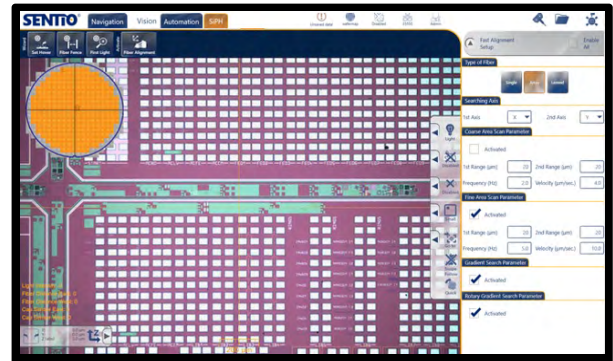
SENTIO Navigation Vision Automation SiPH

Set Home Fiber Fence Find Light Fiber Alignment

Fast Alignment Setup

Enable All

Type of Fiber

Single Array Lensed

Searching Axis

1st Axis X 2nd Axis Y

Coarse Area Scan Parameter

Activated

1st Range (µm) 20 2nd Range (µm) 20

Frequency (Hz) 2.0 Velocity (µm/sec) 4.0

Fine Area Scan Parameter

Activated

1st Range (µm) 20 2nd Range (µm) 20

Frequency (Hz) 5.0 Velocity (µm/sec) 10.0

Gradient Search Parameter

Activated

Rotary Gradient Search Parameter

Activated